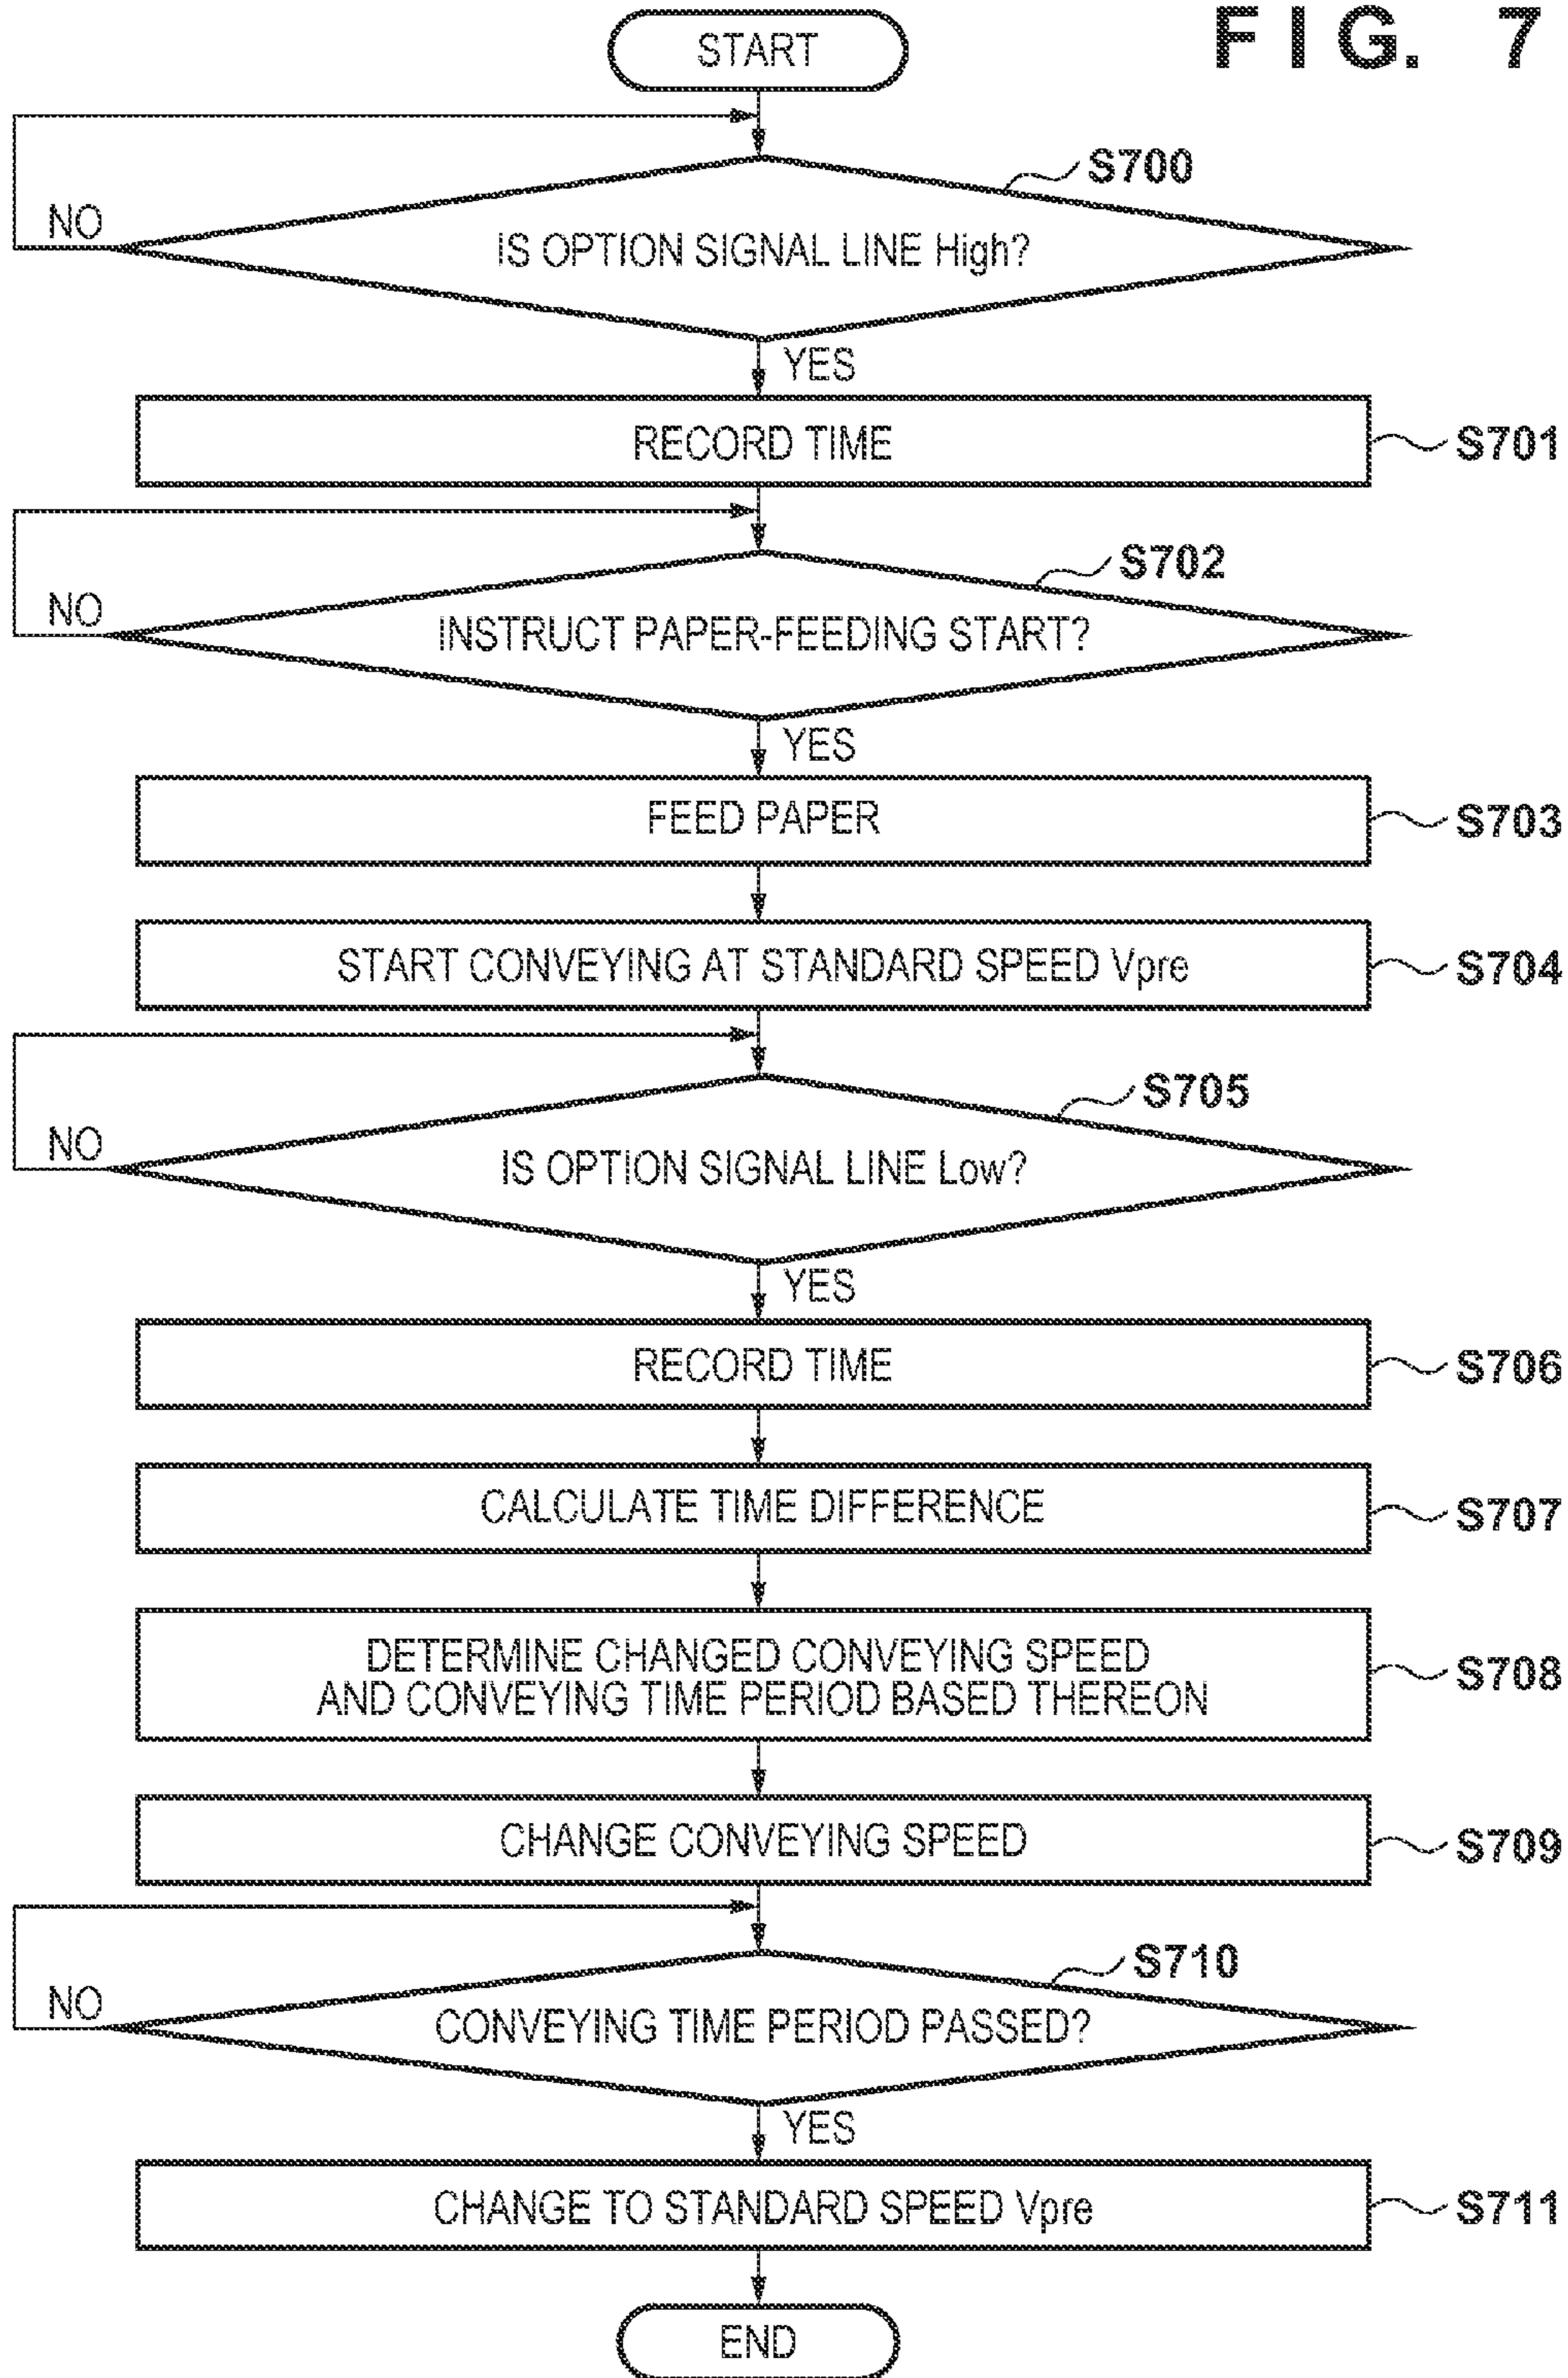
FIG. 7

START

S700

NO

IS OPTION SIGNAL LINE High?

YES

RECORD TIME

S701

S702

NO

INSTRUCT PAPER-FEEDING START?

YES

FEED PAPER

S703

START CONVEYING AT STANDARD SPEED Vpre

S704

S705

NO

IS OPTION SIGNAL LINE Low?

YES

RECORD TIME

S706

CALCULATE TIME DIFFERENCE

S707

DETERMINE CHANGED CONVEYING SPEED AND CONVEYING TIME PERIOD BASED THEREON

S708

CHANGE CONVEYING SPEED

S709

S710

NO

CONVEYING TIME PERIOD PASSED?

YES

CHANGE TO STANDARD SPEED Vpre

S711

END